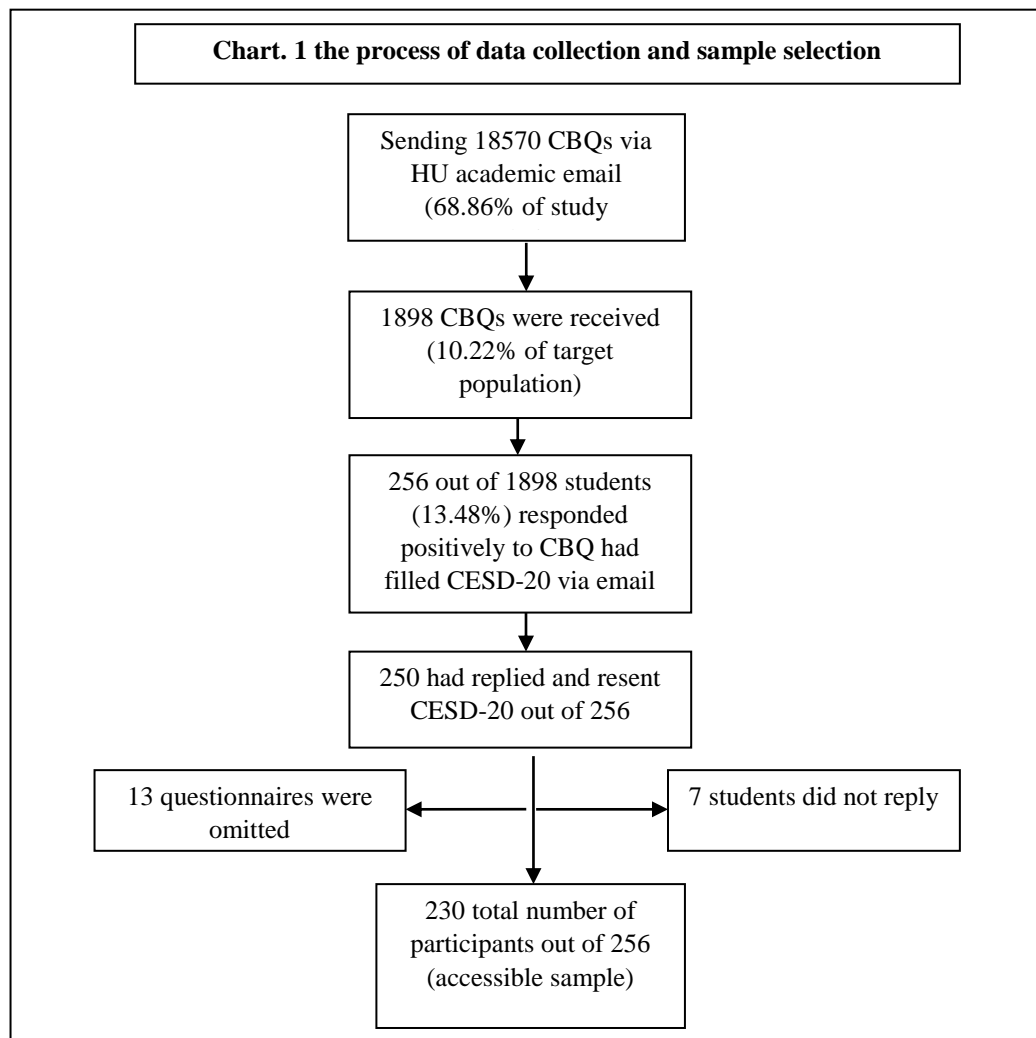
Chart. 1 the process of data collection and sample selection

Sending 18570 CBQs via HU academic email (68.86% of study

1898 CBQs were received (10.22% of target population)

256 out of 1898 students (13.48%) responded positively to CBQ had filled CESD-20 via email

250 had replied and resent CESD-20 out of 256

13 questionnaires were omitted

7 students did not reply

230 total number of participants out of 256 (accessible sample)